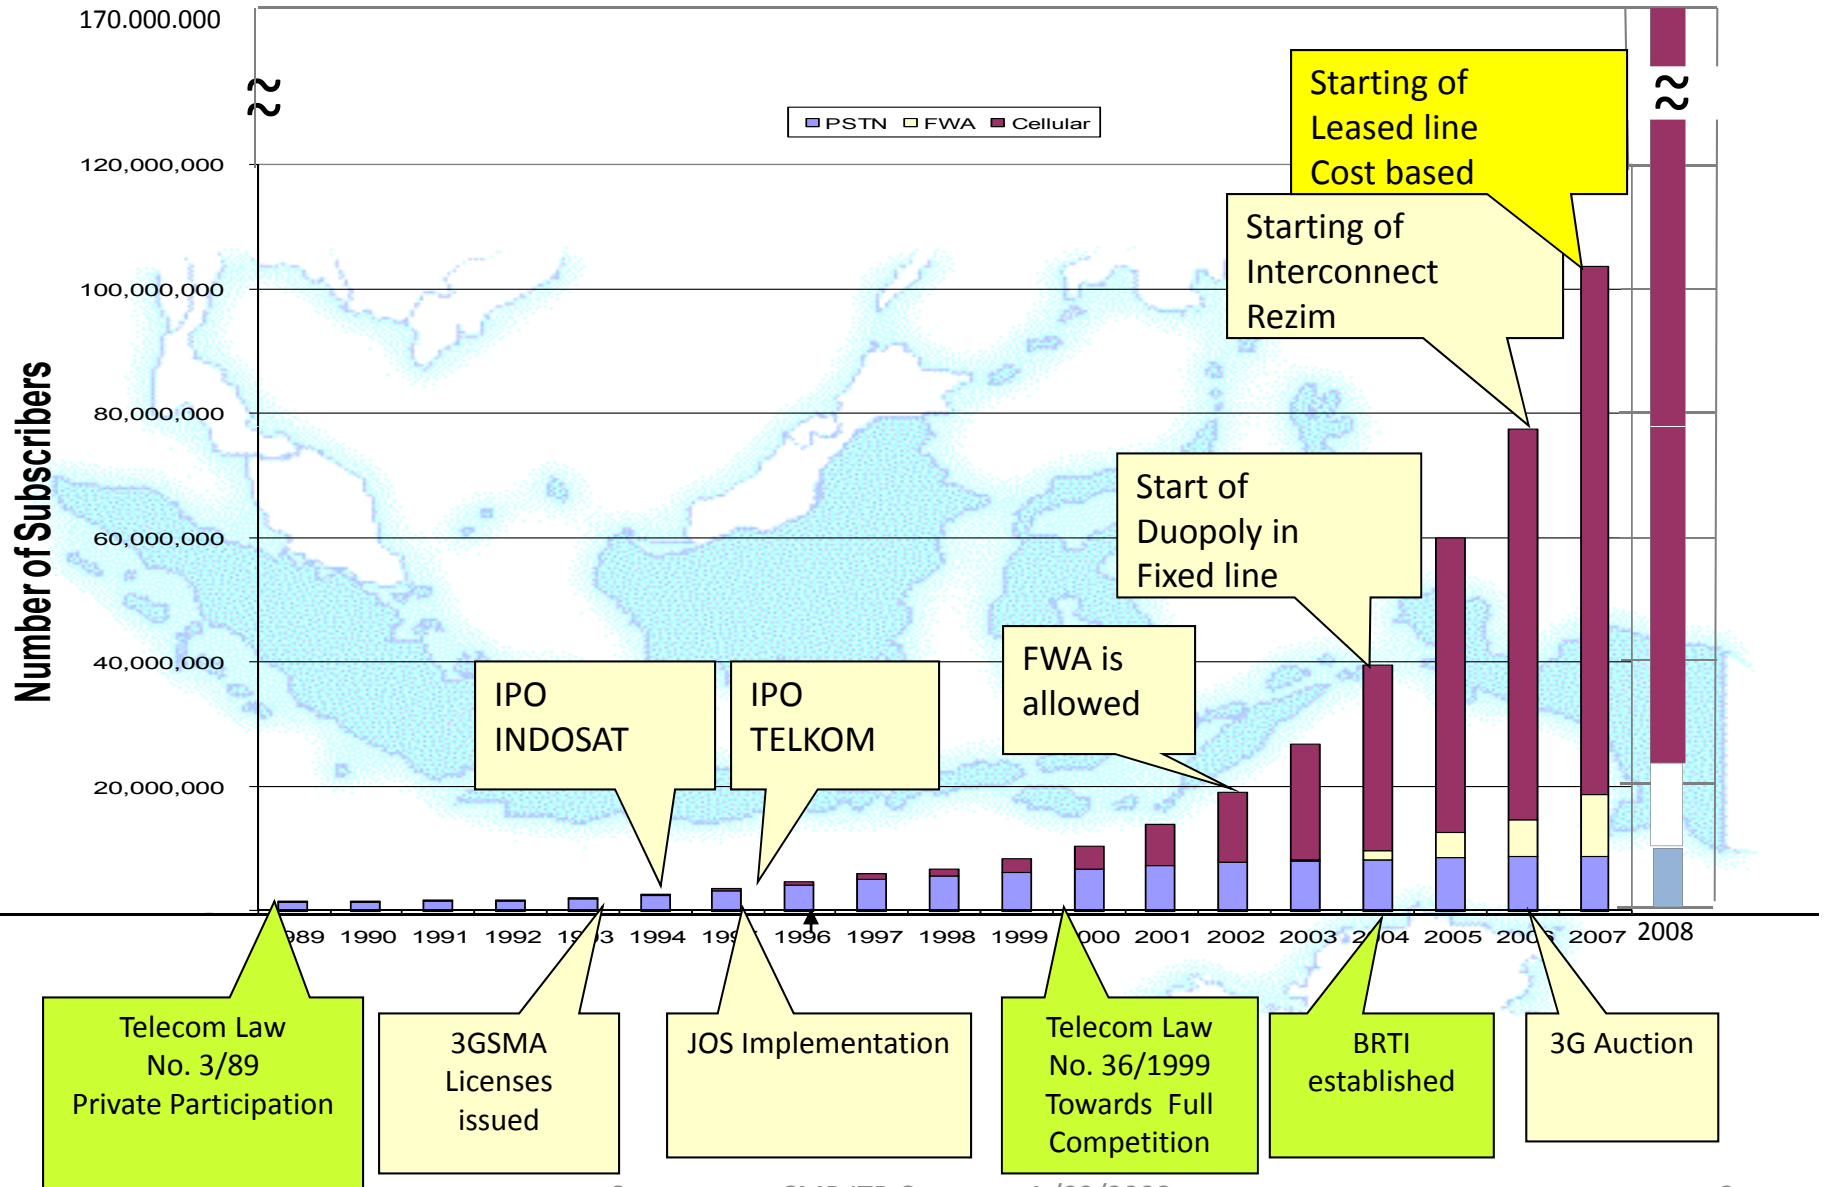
170.000.000

120,000,000

100,000,000

80,000,000

60,000,000

40,000,000

20,000,000

Number of Subscribers

PSTN FWA Cellular

Starting of Leased line Cost based

Starting of Interconnect Rezim

Start of Duopoly in Fixed line

FWA is allowed

IPO INDOSAT

IPO TELKOM

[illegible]89 1990 1991 1992 19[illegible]3 1994 19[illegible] 1996 1997 1998 1999 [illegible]000 2001 2002 2003 2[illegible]04 2005 200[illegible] 2007 2008

Telecom Law No. 3/89 Private Participation

3GSMA Licenses issued

JOS Implementation

Telecom Law No. 36/1999 Towards Full Competition

BRTI established

3G Auction